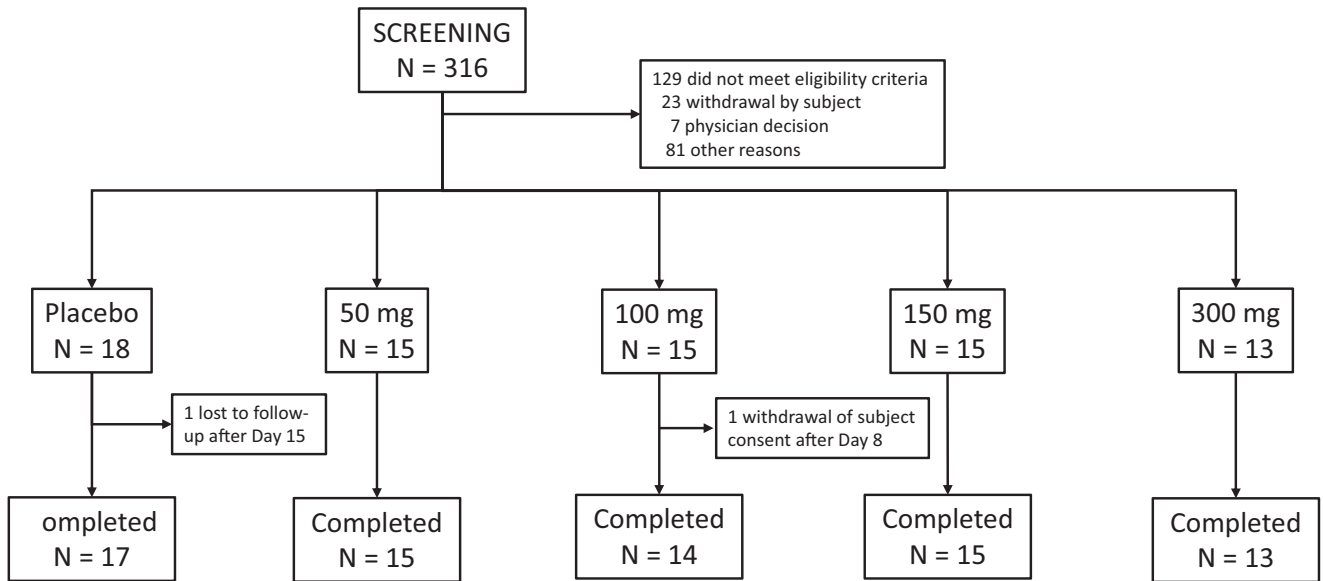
SCREENING
N = 316

129 did not meet eligibility criteria
23 withdrawal by subject
7 physician decision
81 other reasons

Placebo
N = 18

50 mg
N = 15

100 mg
N = 15

150 mg
N = 15

300 mg
N = 13

1 lost to follow-up after Day 15

1 withdrawal of subject consent after Day 8

ompleted
N = 17

Completed
N = 15

Completed
N = 14

Completed
N = 15

Completed
N = 13